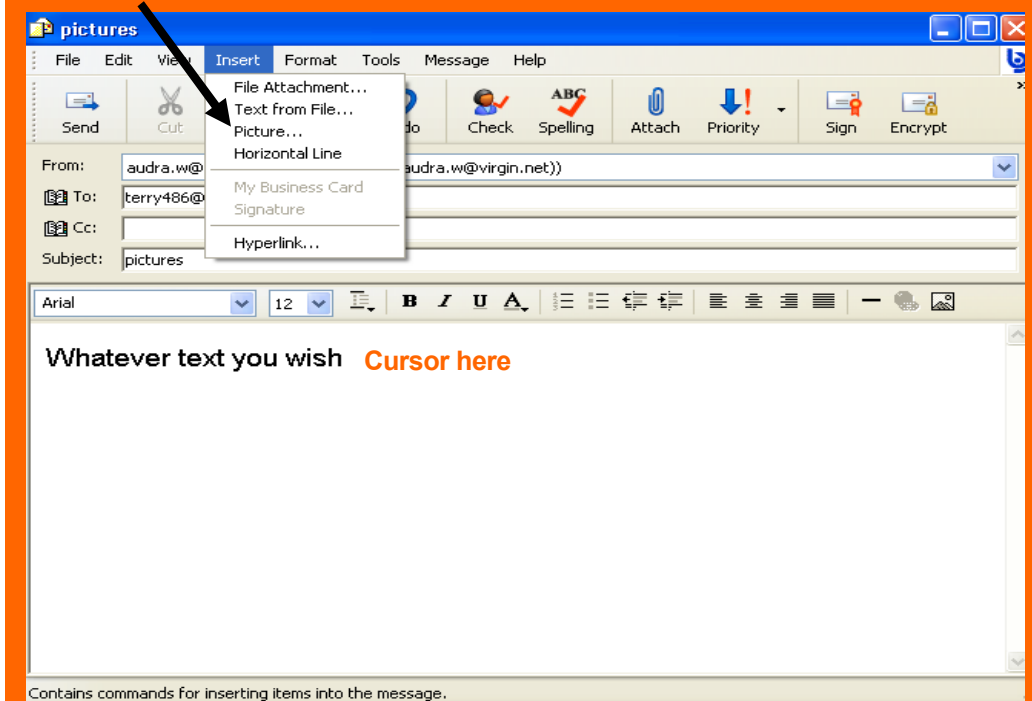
pictures

File Edit View Insert Format Tools Message Help

Send Cut

File Attachment...
Text from File...
Picture...
Horizontal Line
My Business Card
Signature
Hyperlink...

do Check Spelling Attach Priority Sign Encrypt

From: audra.w@ audra.w@virgin.net))
To: terry486@
Cc:
Subject: pictures

Arial 12 B I U A

Whatever text you wish Cursor here

Contains commands for inserting items into the message.